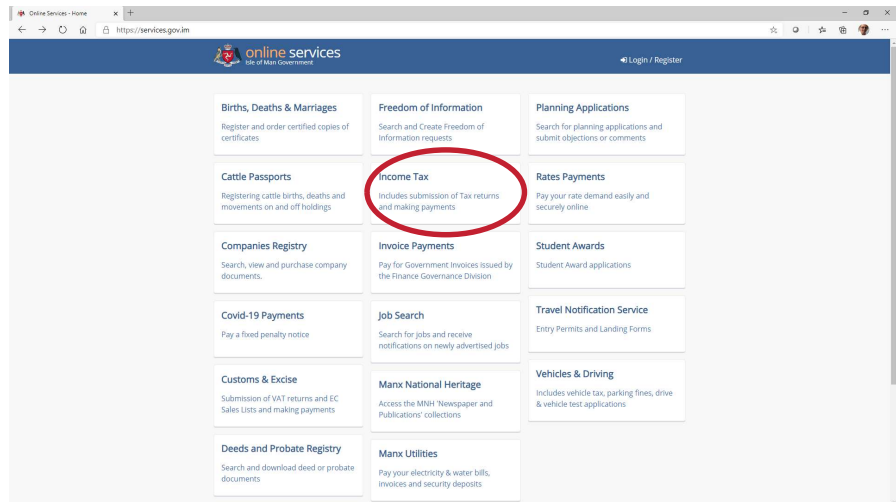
Online Services - Home

https://services.gov.im

online services
Isle of Man Government

Login / Register

Births, Deaths & Marriages
Register and order certified copies of certificates

Cattle Passports
Registering cattle births, deaths and movements on and off holdings

Companies Registry
Search, view and purchase company documents.

Covid-19 Payments
Pay a fixed penalty notice

Customs & Excise
Submission of VAT returns and EC Sales Lists and making payments

Deeds and Probate Registry
Search and download deed or probate documents

Freedom of Information
Search and Create Freedom of Information requests

Income Tax
Includes submission of Tax returns and making payments

Invoice Payments
Pay for Government Invoices issued by the Finance Governance Division

Job Search
Search for jobs and receive notifications on newly advertised jobs

Manx National Heritage
Access the MNH 'Newspaper and Publications' collections

Manx Utilities
Pay your electricity & water bills, invoices and security deposits

Planning Applications
Search for planning applications and submit objections or comments

Rates Payments
Pay your rate demand easily and securely online

Student Awards
Student Award applications

Travel Notification Service
Entry Permits and Landing Forms

Vehicles & Driving
Includes vehicle tax, parking fines, drive & vehicle test applications